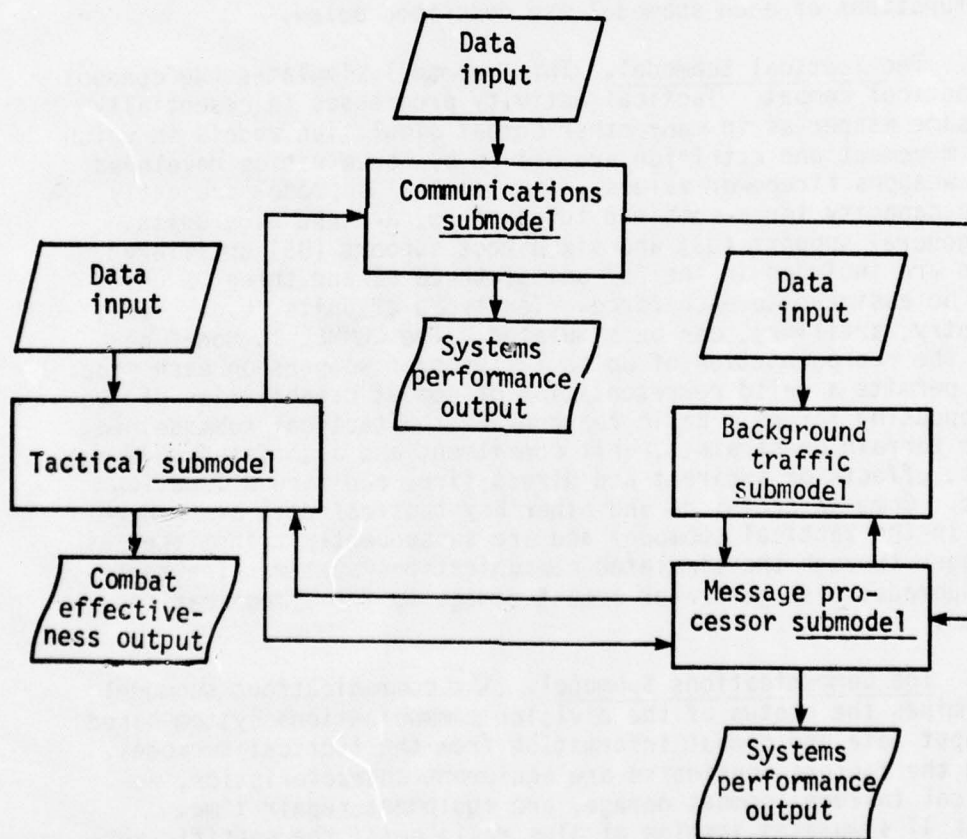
Data input

Communications submodel

Data input

Systems performance output

Data input

Tactical submodel

Background traffic submodel

Combat effectiveness output

Message processor submodel

Systems performance output